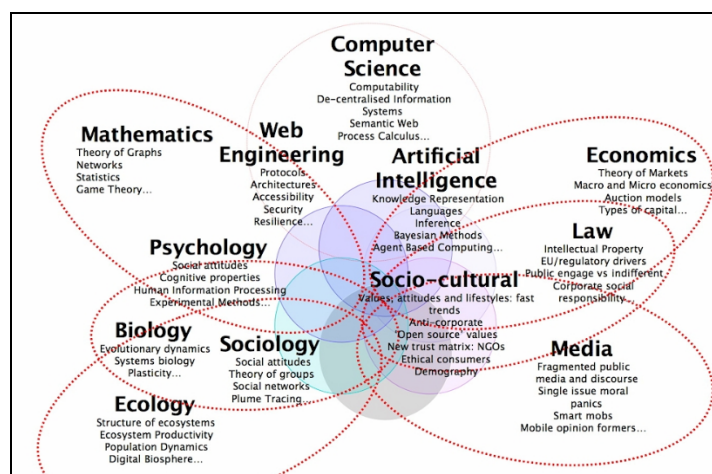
Computer Science
Computability
De-centralised Information Systems
Semantic Web
Process Calculus...

Mathematics
Theory of Graphs
Networks
Statistics
Game Theory...

Web Engineering
Protocols
Architectures
Accessibility
Security
Resilience...

Artificial Intelligence
Knowledge Representation
Languages
Inference
Bayesian Methods
Agent Based Computing...

Economics
Theory of Markets
Macro and Micro economics
Auction models
Types of capital...

Law
Intellectual Property
EU/regulatory drivers
Public engage vs indifferent
Corporate social responsibility...

Psychology
Social attitudes
Cognitive properties
Human Information Processing
Experimental Methods...

Socio-cultural
Values, attitudes and lifestyles: fast trends
Anti corporate
'Open source' values
New trust matrix: NGOs
Ethical consumers
Demography

Biology
Evolutionary dynamics
Systems biology
Plasticity...

Sociology
Social attitudes
Theory of groups
Social networks
Plume Tracing...

Media
Fragmented public media and discourse
Single issue moral panics
Smart mobs
Mobile opinion formers...

Ecology
Structure of ecosystems
Ecosystem Productivity
Population Dynamics
Digital Biosphere...